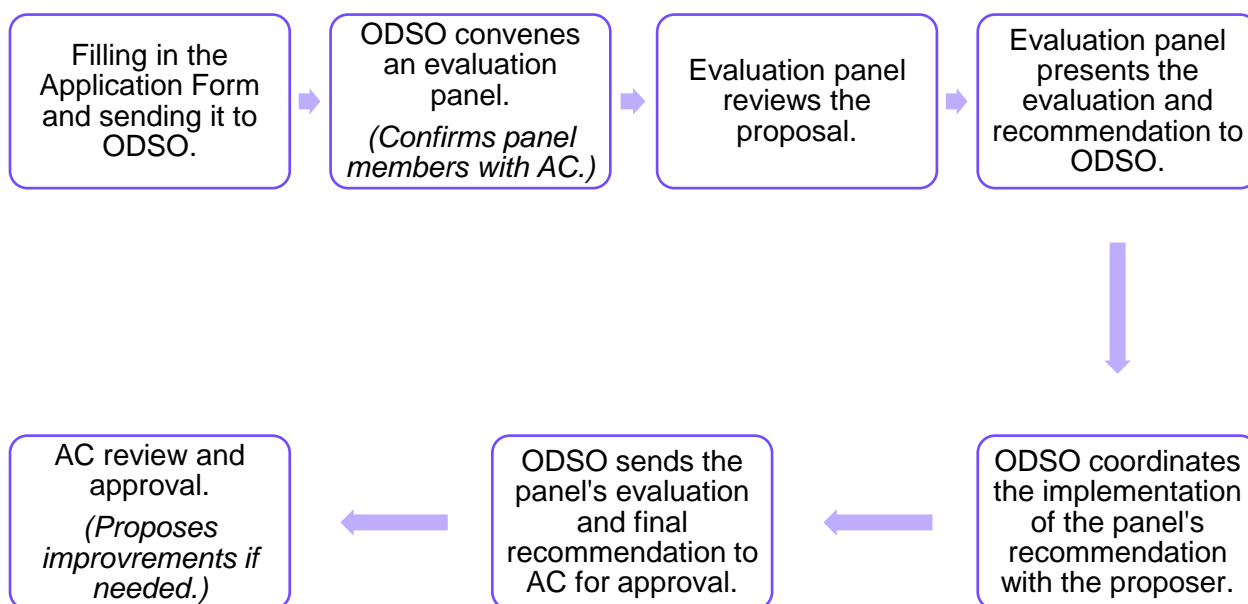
Filling in the Application Form and sending it to ODSO.

ODSO convenes an evaluation panel.

(Confirms panel members with AC.)

Evaluation panel reviews the proposal.

Evaluation panel presents the evaluation and recommendation to ODSO.

ODSO coordinates the implementation of the panel's recommendation with the proposer.

ODSO sends the panel's evaluation and final recommendation to AC for approval.

AC review and approval.

(Proposes improvrements if needed.)